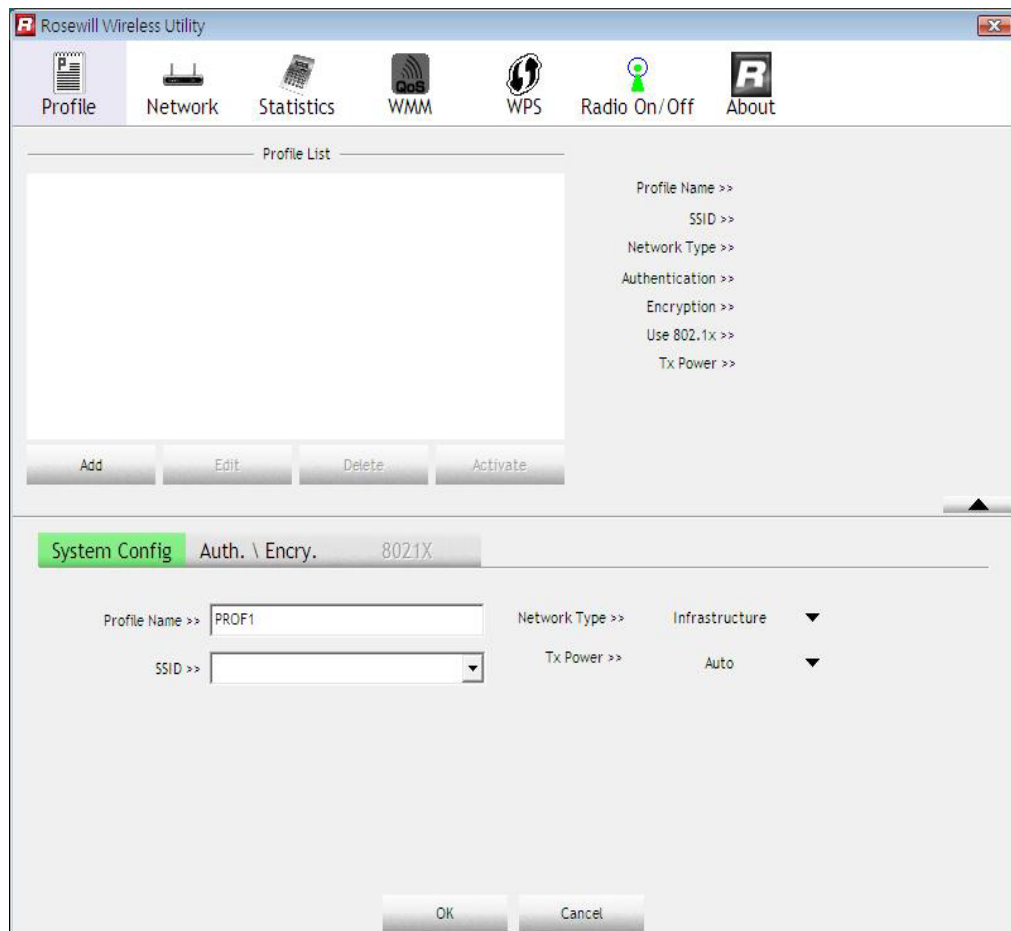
Rosewill Wireless Utility

Profile Network Statistics QoS WMM WPS Radio On/Off About

Profile List

Profile Name >>
SSID >>
Network Type >>
Authentication >>
Encryption >>
Use 802.1x >>
Tx Power >>

Add Edit Delete Activate

System Config Auth. \ Encry. 8021X

Profile Name >> PROF1
SSID >>
Network Type >> Infrastructure
Tx Power >> Auto

OK Cancel